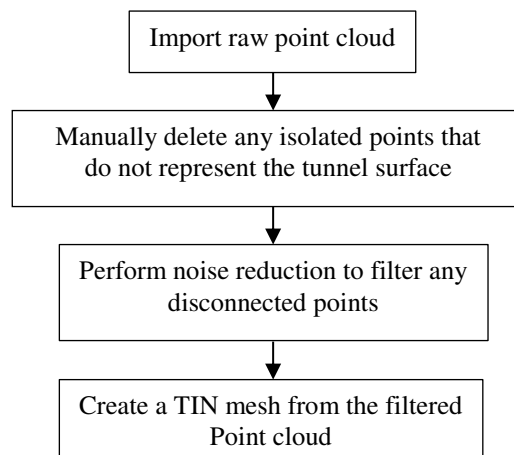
Import raw point cloud

Manually delete any isolated points that do not represent the tunnel surface

Perform noise reduction to filter any disconnected points

Create a TIN mesh from the filtered Point cloud